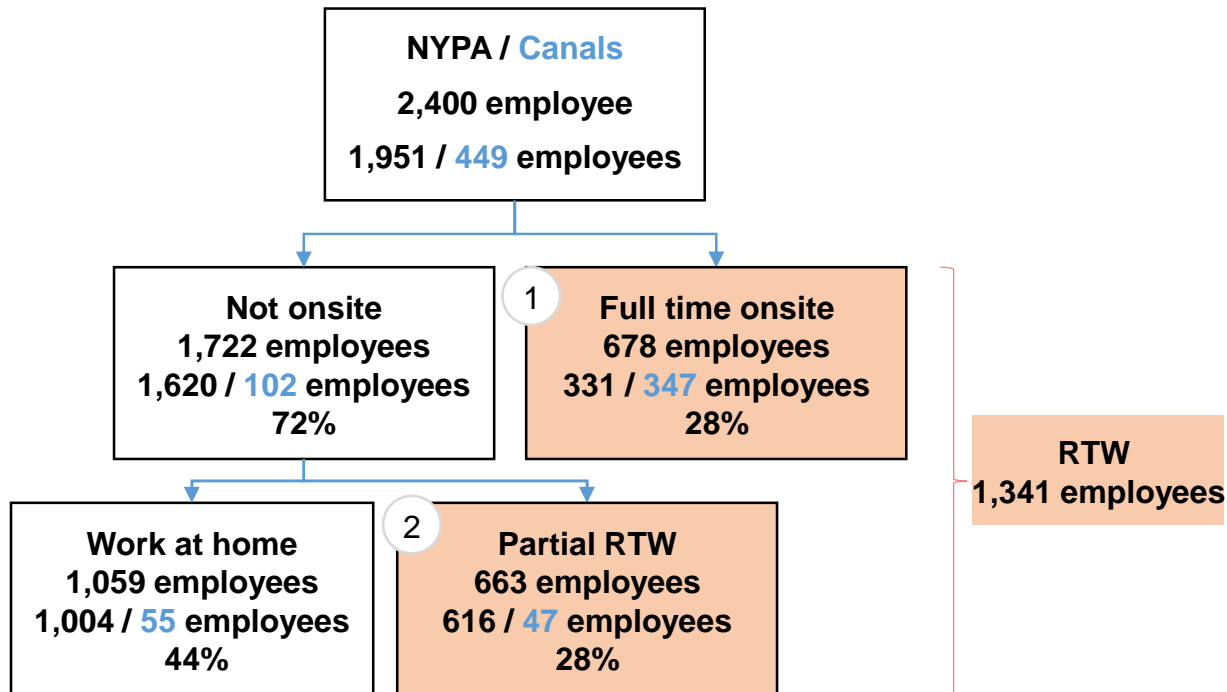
NYPA / Canals
2,400 employee
1,951 / 449 employees

Not onsite
1,722 employees
1,620 / 102 employees
72%

1

Full time onsite
678 employees
331 / 347 employees
28%

RTW
1,341 employees

Work at home
1,059 employees
1,004 / 55 employees
44%

2

Partial RTW
663 employees
616 / 47 employees
28%